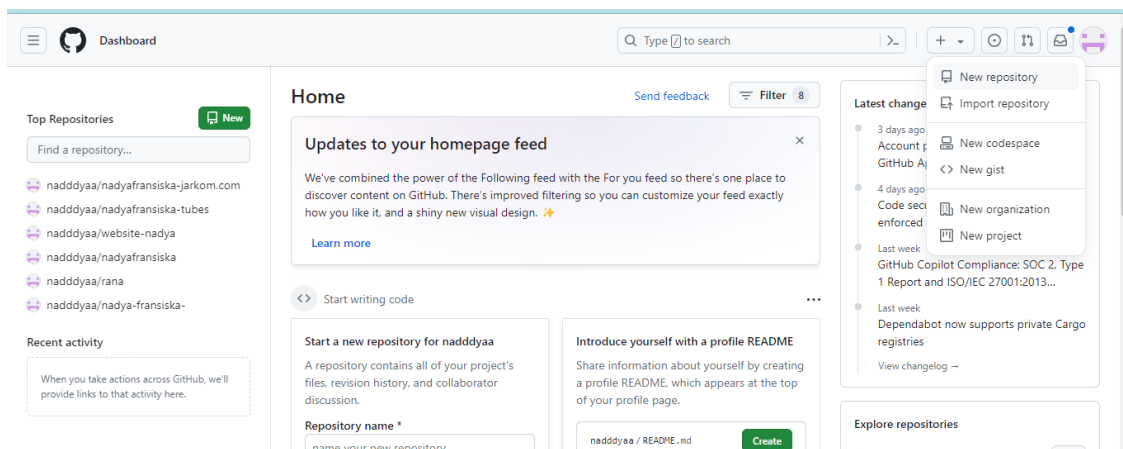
Dashboard

Type / to search

Top Repositories
New
Find a repository...
nadddyaa/nadyafransiska-jarkom.com
nadddyaa/nadyafransiska-tubes
nadddyaa/website-nadya
nadddyaa/nadyafransiska
nadddyaa/rana
nadddyaa/nadya-fransiska-

Recent activity
When you take actions across GitHub, we'll provide links to that activity here.

Home
Send feedback
Filter 8

Updates to your homepage feed
We've combined the power of the Following feed with the For you feed so there's one place to discover content on GitHub. There's improved filtering so you can customize your feed exactly how you like it, and a shiny new visual design. ✨
Learn more

Start writing code

Start a new repository for nadddyaa
A repository contains all of your project's files, revision history, and collaborator discussion.
Repository name *
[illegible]

Introduce yourself with a profile README
Share information about yourself by creating a profile README, which appears at the top of your profile page.
nadddyaa / README.md
Create

Latest change
3 days ago
Account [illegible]
GitHub A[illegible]
4 days ago
Code secu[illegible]
enforced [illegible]
Last week
GitHub Copilot Compliance: SOC 2, Type 1 Report and ISO/IEC 27001:2013...
Last week
Dependabot now supports private Cargo registries
View changelog →

Explore repositories

New repository
Import repository
New codespace
New gist
New organization
New project